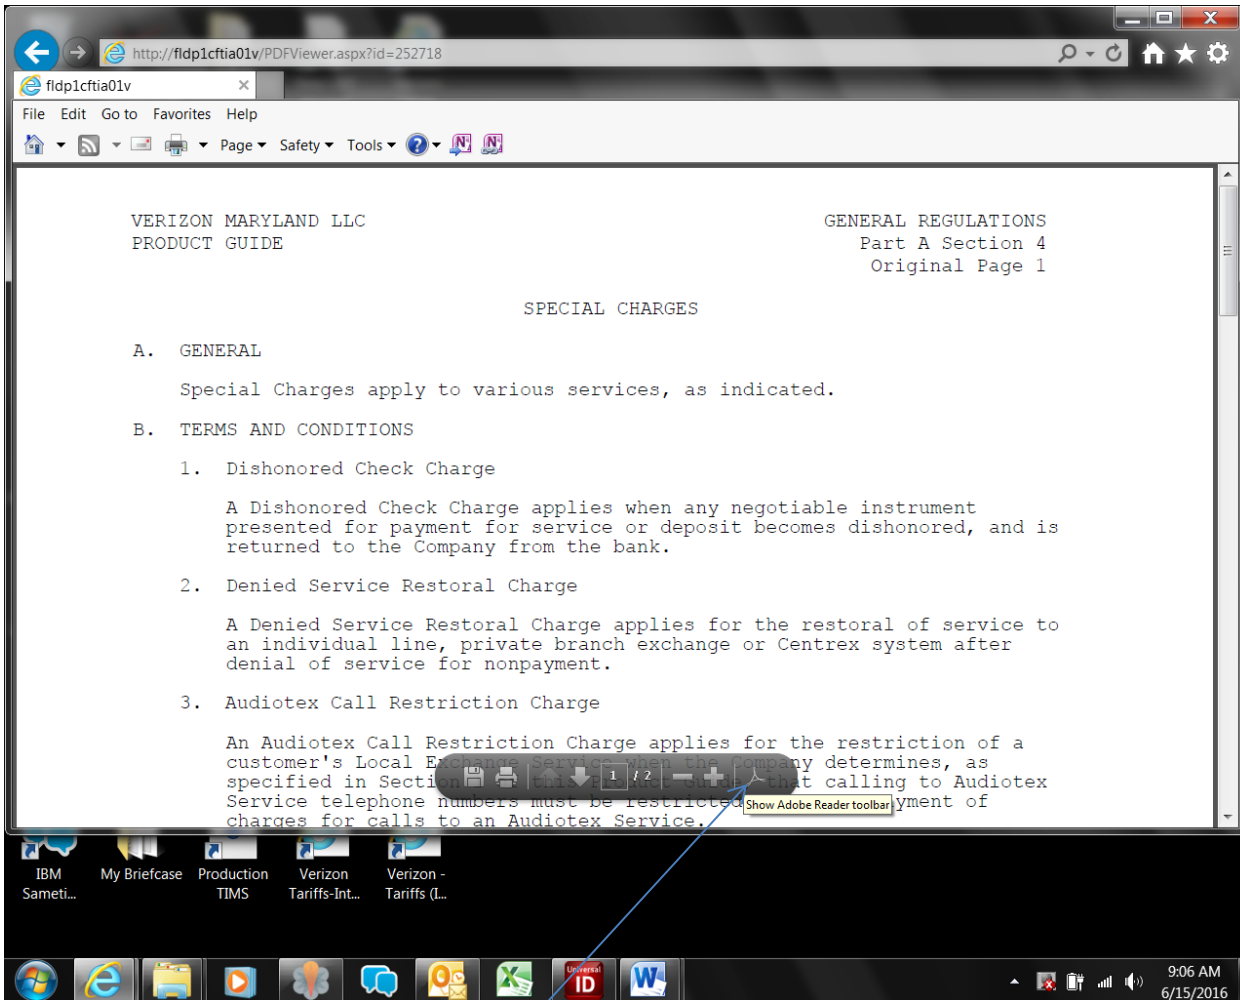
http://fldp1cftia01v/PDFViewer.aspx?id=252718

fldp1cftia01v

File Edit Go to Favorites Help

Page ▾ Safety ▾ Tools ▾

VERIZON MARYLAND LLC
PRODUCT GUIDE

GENERAL REGULATIONS
Part A Section 4
Original Page 1

SPECIAL CHARGES

A. GENERAL

Special Charges apply to various services, as indicated.

B. TERMS AND CONDITIONS

1. Dishonored Check Charge

A Dishonored Check Charge applies when any negotiable instrument presented for payment for service or deposit becomes dishonored, and is returned to the Company from the bank.

2. Denied Service Restoral Charge

A Denied Service Restoral Charge applies for the restoral of service to an individual line, private branch exchange or Centrex system after denial of service for nonpayment.

3. Audiotex Call Restriction Charge

An Audiotex Call Restriction Charge applies for the restriction of a customer's Local E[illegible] y determines, as specified in Secti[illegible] t calling to Audiotex Service telephone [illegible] yment of charges for calls to an Audiotex Service.

1 / 2

Show Adobe Reader toolbar

IBM Sameti...

My Briefcase

Production TIMS

Verizon Tariffs-Int...

Verizon - Tariffs (L...

Universal ID

9:06 AM
6/15/2016